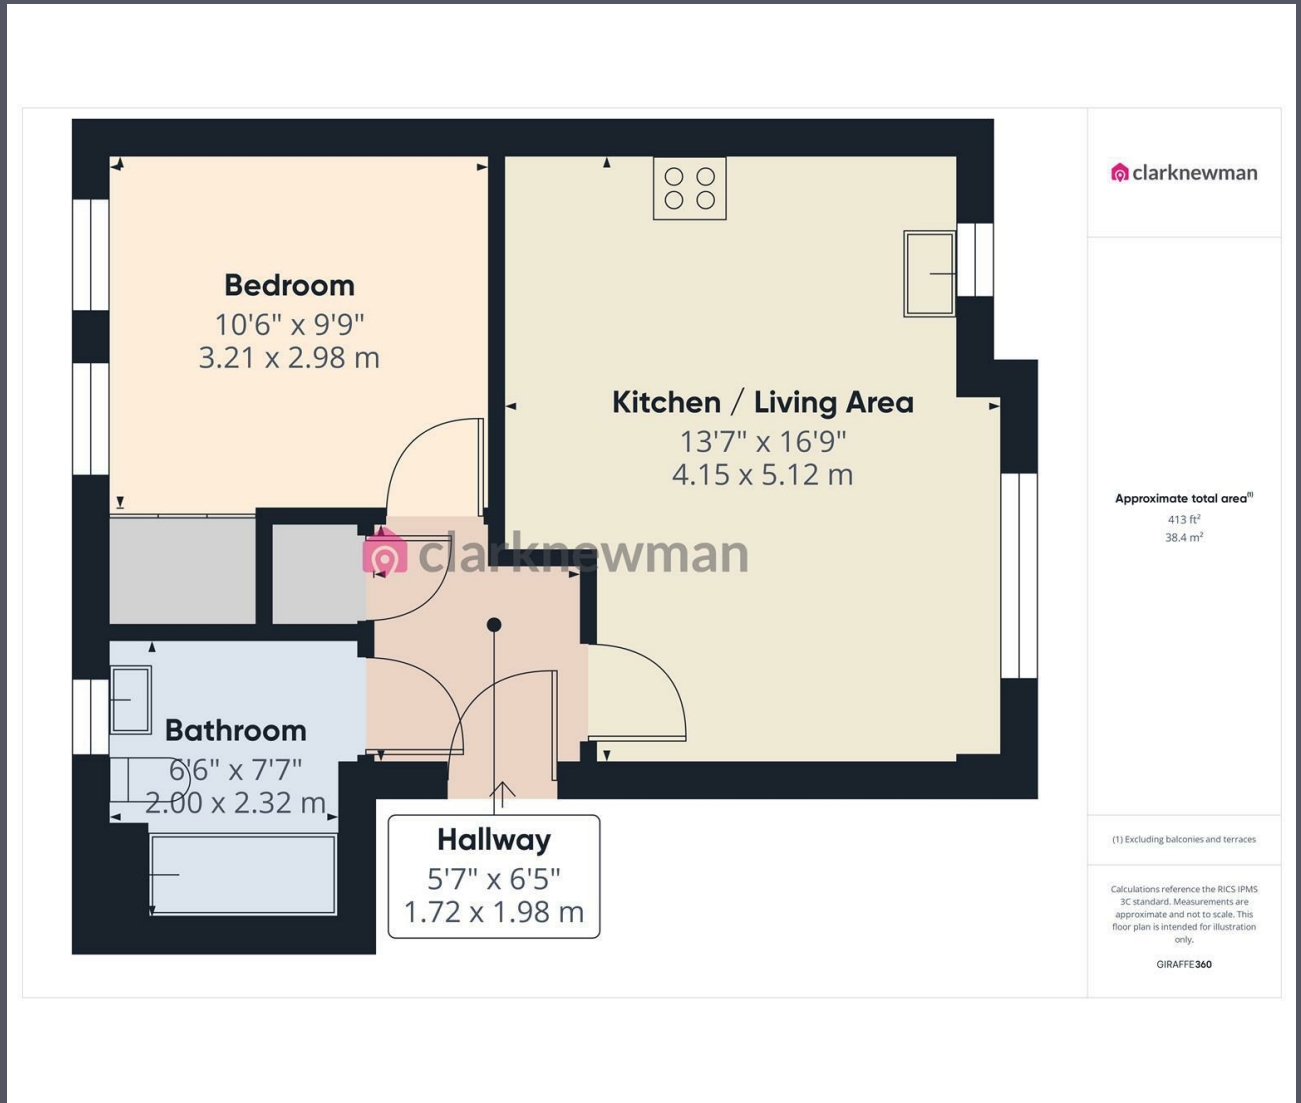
Bedroom
10'6" x 9'9"
3.21 x 2.98 m

Kitchen / Living Area
13'7" x 16'9"
4.15 x 5.12 m

clarknewman

Bathroom
6'6" x 7'7"
2.00 x 2.32 m

Hallway
5'7" x 6'5"
1.72 x 1.98 m

clarknewman

Approximate total area$^{(1)}$
413 ft$^2$
38.4 m$^2$

(1) Excluding balconies and terraces

Calculations reference the RICS IPMS 3C standard. Measurements are approximate and not to scale. This floor plan is intended for illustration only.

GIRAFFE360